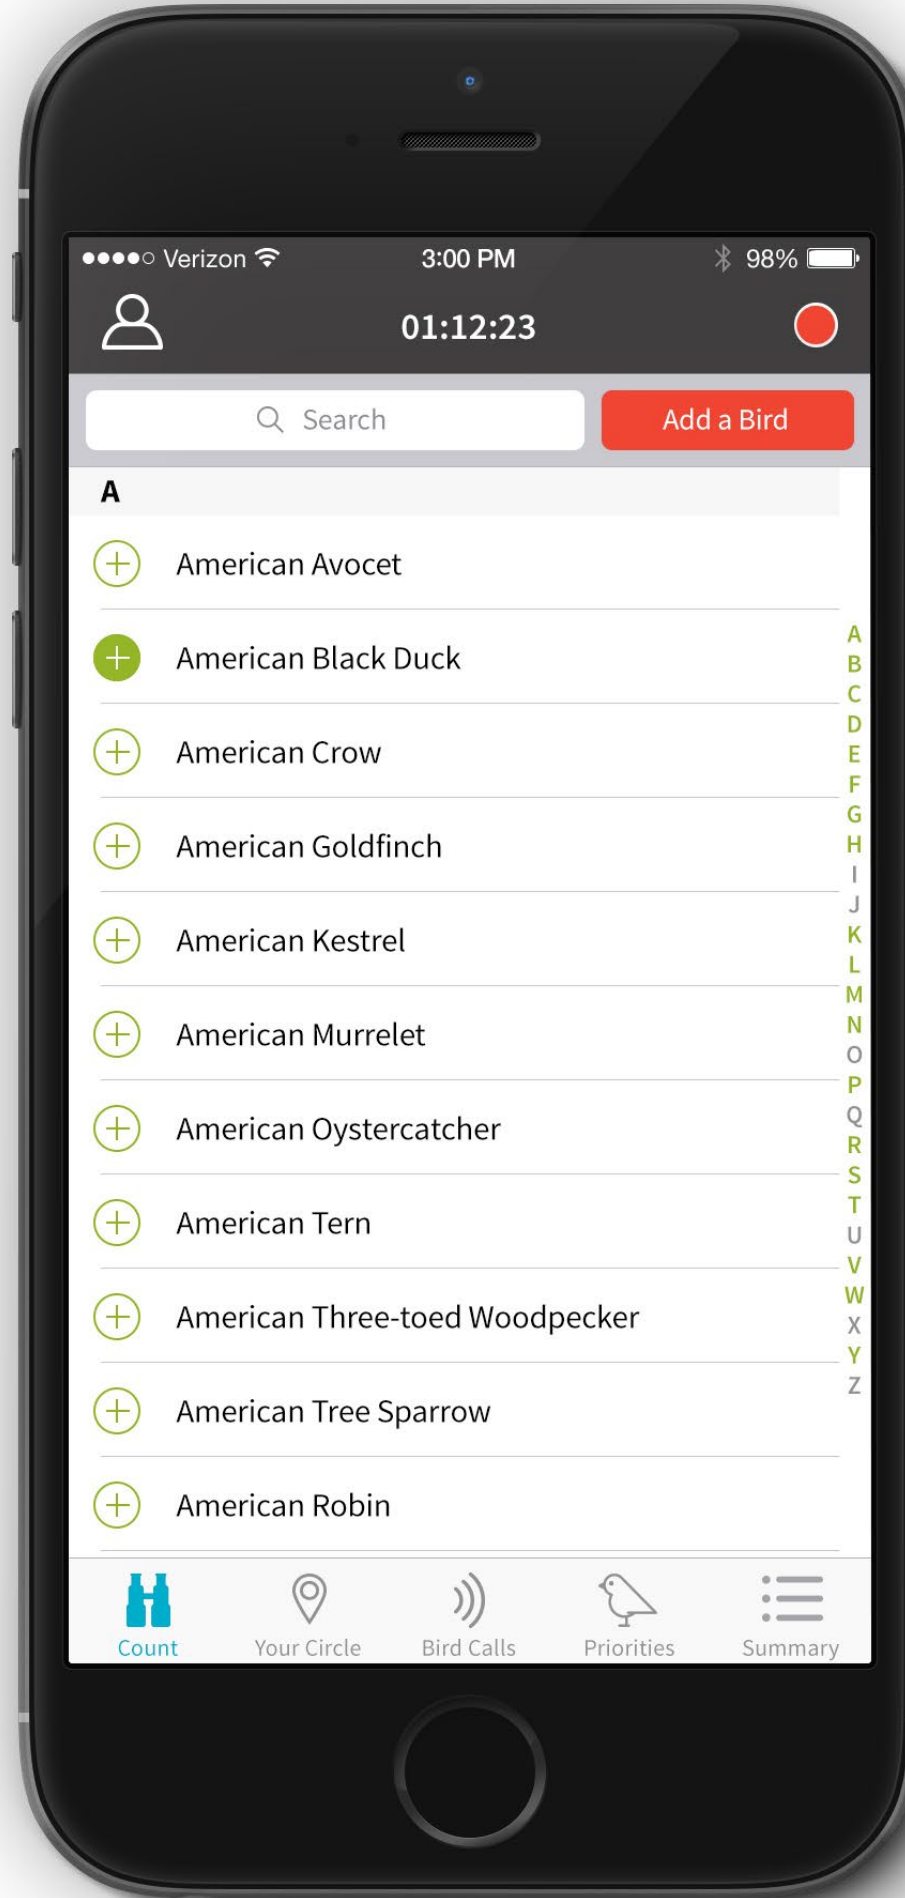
●●●●○ Verizon 3:00 PM 98%

01:12:23

Search

Add a Bird

A

American Avocet

American Black Duck

American Crow

American Goldfinch

American Kestrel

American Murrelet

American Oystercatcher

American Tern

American Three-toed Woodpecker

American Tree Sparrow

American Robin

A B C D E F G H I J K L M N O P Q R S T U V W X Y Z

Count

Your Circle

Bird Calls

Priorities

Summary